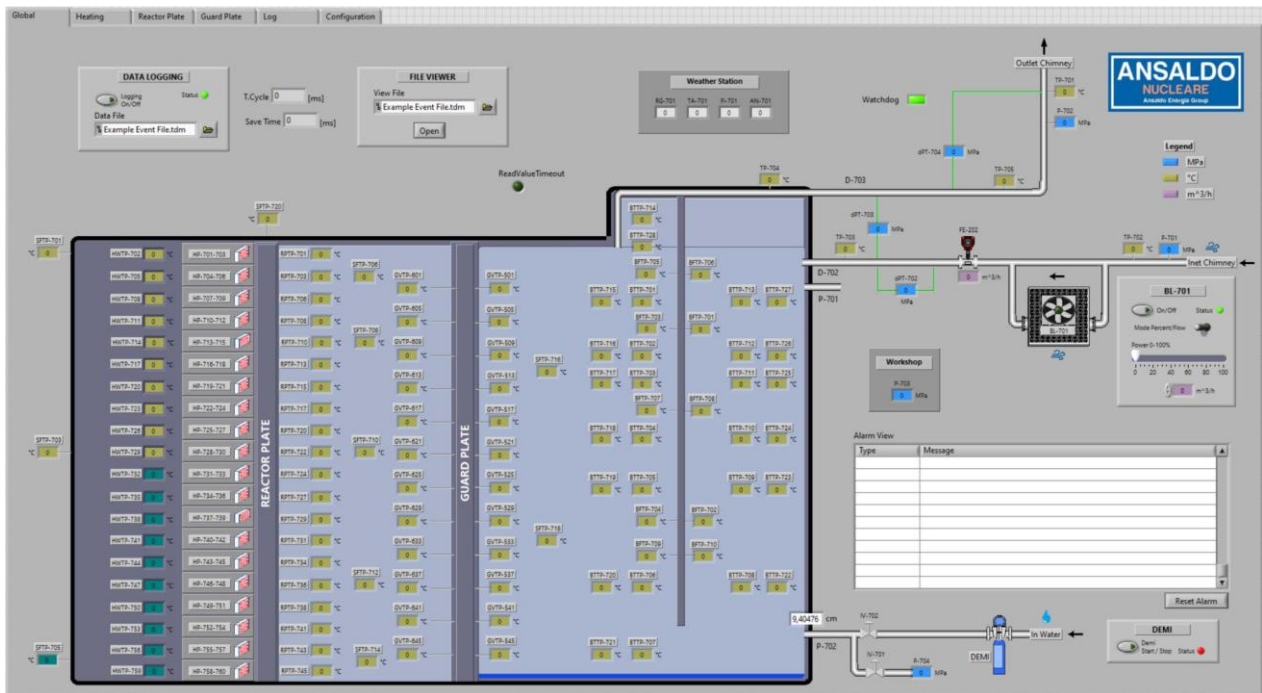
Global | Heating | Reactor Plate | Guard Plate | Log | Configuration

DATA LOGGING
Logging On/Off
Status
Data File
Example Event File.tdm

T.Cycle 0 [ms]
Save Time 0 [ms]

FILE VIEWER
View File
Example Event File.tdm
Open

Weather Station
RG-701 TA-701 P-701 AN-701
0 0 0 0

Watchdog

Outlet Chimney

ANSALDO
NUCLEARE
Ansaldo Energia Group

TP-701
0 °C
P-702
0 MPa

Legend
MPa
°C
m^3/h

ReadValueTimeout

SFTP-720
°C 0

TP-704
0 °C
D-703
dPT-704 0 MPa
TP-705
0 °C
dPT-703
0 MPa
TP-703
0 °C
FE-202
0 m^3/h
TP-702
0 °C
P-701
0 MPa
Inlet Chimney
D-702
P-701
dPT-702
0
MPa
BL-701

BL-701
On/Off
Status
Mode Percent/Flow
Power 0-100%
0 20 40 60 80 100
0 m^3/h

SFTP-701
°C 0

HWTP-702 0 °C HP-701-703
HWTP-705 0 °C HP-704-706
HWTP-708 0 °C HP-707-709
HWTP-711 0 °C HP-710-712
HWTP-714 0 °C HP-713-715
HWTP-717 0 °C HP-716-718
HWTP-720 0 °C HP-719-721
HWTP-723 0 °C HP-722-724
HWTP-726 0 °C HP-725-727
HWTP-729 0 °C HP-728-730
HWTP-732 0 °C HP-731-733
HWTP-735 0 °C HP-734-736
HWTP-738 0 °C HP-737-739
HWTP-741 0 °C HP-740-742
HWTP-744 0 °C HP-743-745
HWTP-747 0 °C HP-746-748
HWTP-750 0 °C HP-749-751
HWTP-753 0 °C HP-752-754
HWTP-756 0 °C HP-755-757
HWTP-759 0 °C HP-758-760

SFTP-703
°C 0

SFTP-705
°C 0

REACTOR PLATE

RPTP-701 0 °C
RPTP-703 0 °C
RPTP-706 0 °C
RPTP-708 0 °C
RPTP-710 0 °C
RPTP-713 0 °C
RPTP-715 0 °C
RPTP-717 0 °C
RPTP-720 0 °C
RPTP-722 0 °C
RPTP-724 0 °C
RPTP-727 0 °C
RPTP-729 0 °C
RPTP-731 0 °C
RPTP-734 0 °C
RPTP-736 0 °C
RPTP-738 0 °C
RPTP-741 0 °C
RPTP-743 0 °C
RPTP-745 0 °C

SFTP-706 0 °C
SFTP-708 0 °C
SFTP-710 0 °C
SFTP-712 0 °C
SFTP-714 0 °C

GVTP-601 0 °C
GVTP-605 0 °C
GVTP-609 0 °C
GVTP-613 0 °C
GVTP-617 0 °C
GVTP-621 0 °C
GVTP-625 0 °C
GVTP-629 0 °C
GVTP-633 0 °C
GVTP-637 0 °C
GVTP-641 0 °C
GVTP-645 0 °C

GUARD PLATE

GVTP-501 0 °C
GVTP-505 0 °C
GVTP-509 0 °C
GVTP-513 0 °C
GVTP-517 0 °C
GVTP-521 0 °C
GVTP-525 0 °C
GVTP-529 0 °C
GVTP-533 0 °C
GVTP-537 0 °C
GVTP-541 0 °C
GVTP-545 0 °C

SFTP-716 0 °C
SFTP-718 0 °C

BFTP-714 0 °C
BFTP-728 0 °C
BFTP-705 0 °C
BFTP-706 0 °C
BFTP-715 0 °C BFTP-701 0 °C
BFTP-703 0 °C
BFTP-701 0 °C
BFTP-713 0 °C BFTP-727 0 °C
BFTP-716 0 °C BFTP-702 0 °C
BFTP-712 0 °C BFTP-726 0 °C
BFTP-717 0 °C BFTP-703 0 °C
BFTP-711 0 °C BFTP-725 0 °C
BFTP-707 0 °C
BFTP-708 0 °C
BFTP-718 0 °C BFTP-704 0 °C
BFTP-710 0 °C BFTP-724 0 °C
BFTP-719 0 °C BFTP-705 0 °C
BFTP-709 0 °C BFTP-723 0 °C
BFTP-704 0 °C
BFTP-702 0 °C
BFTP-709 0 °C
BFTP-710 0 °C
BFTP-720 0 °C BFTP-706 0 °C
BFTP-708 0 °C BFTP-722 0 °C
BFTP-721 0 °C BFTP-707 0 °C

Workshop
P-703
0 MPa

Alarm View
| Type | Message |
|---|---|
| | |

Reset Alarm

9,40476 cm
IV-702
IV-701
P-702
P-704
0 MPa
In Water
DEMI

DEMI
Demi Start / Stop
Status